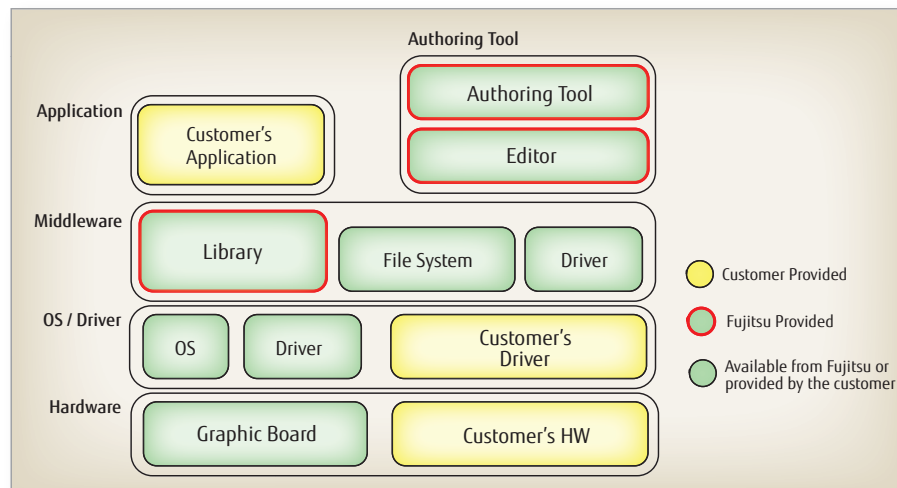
Authoring Tool

Application

Customer's Application

Authoring Tool

Editor

Middleware

Library

File System

Driver

OS / Driver

OS

Driver

Customer's Driver

Hardware

Graphic Board

Customer's HW

Customer Provided

Fujitsu Provided

Available from Fujitsu or provided by the customer